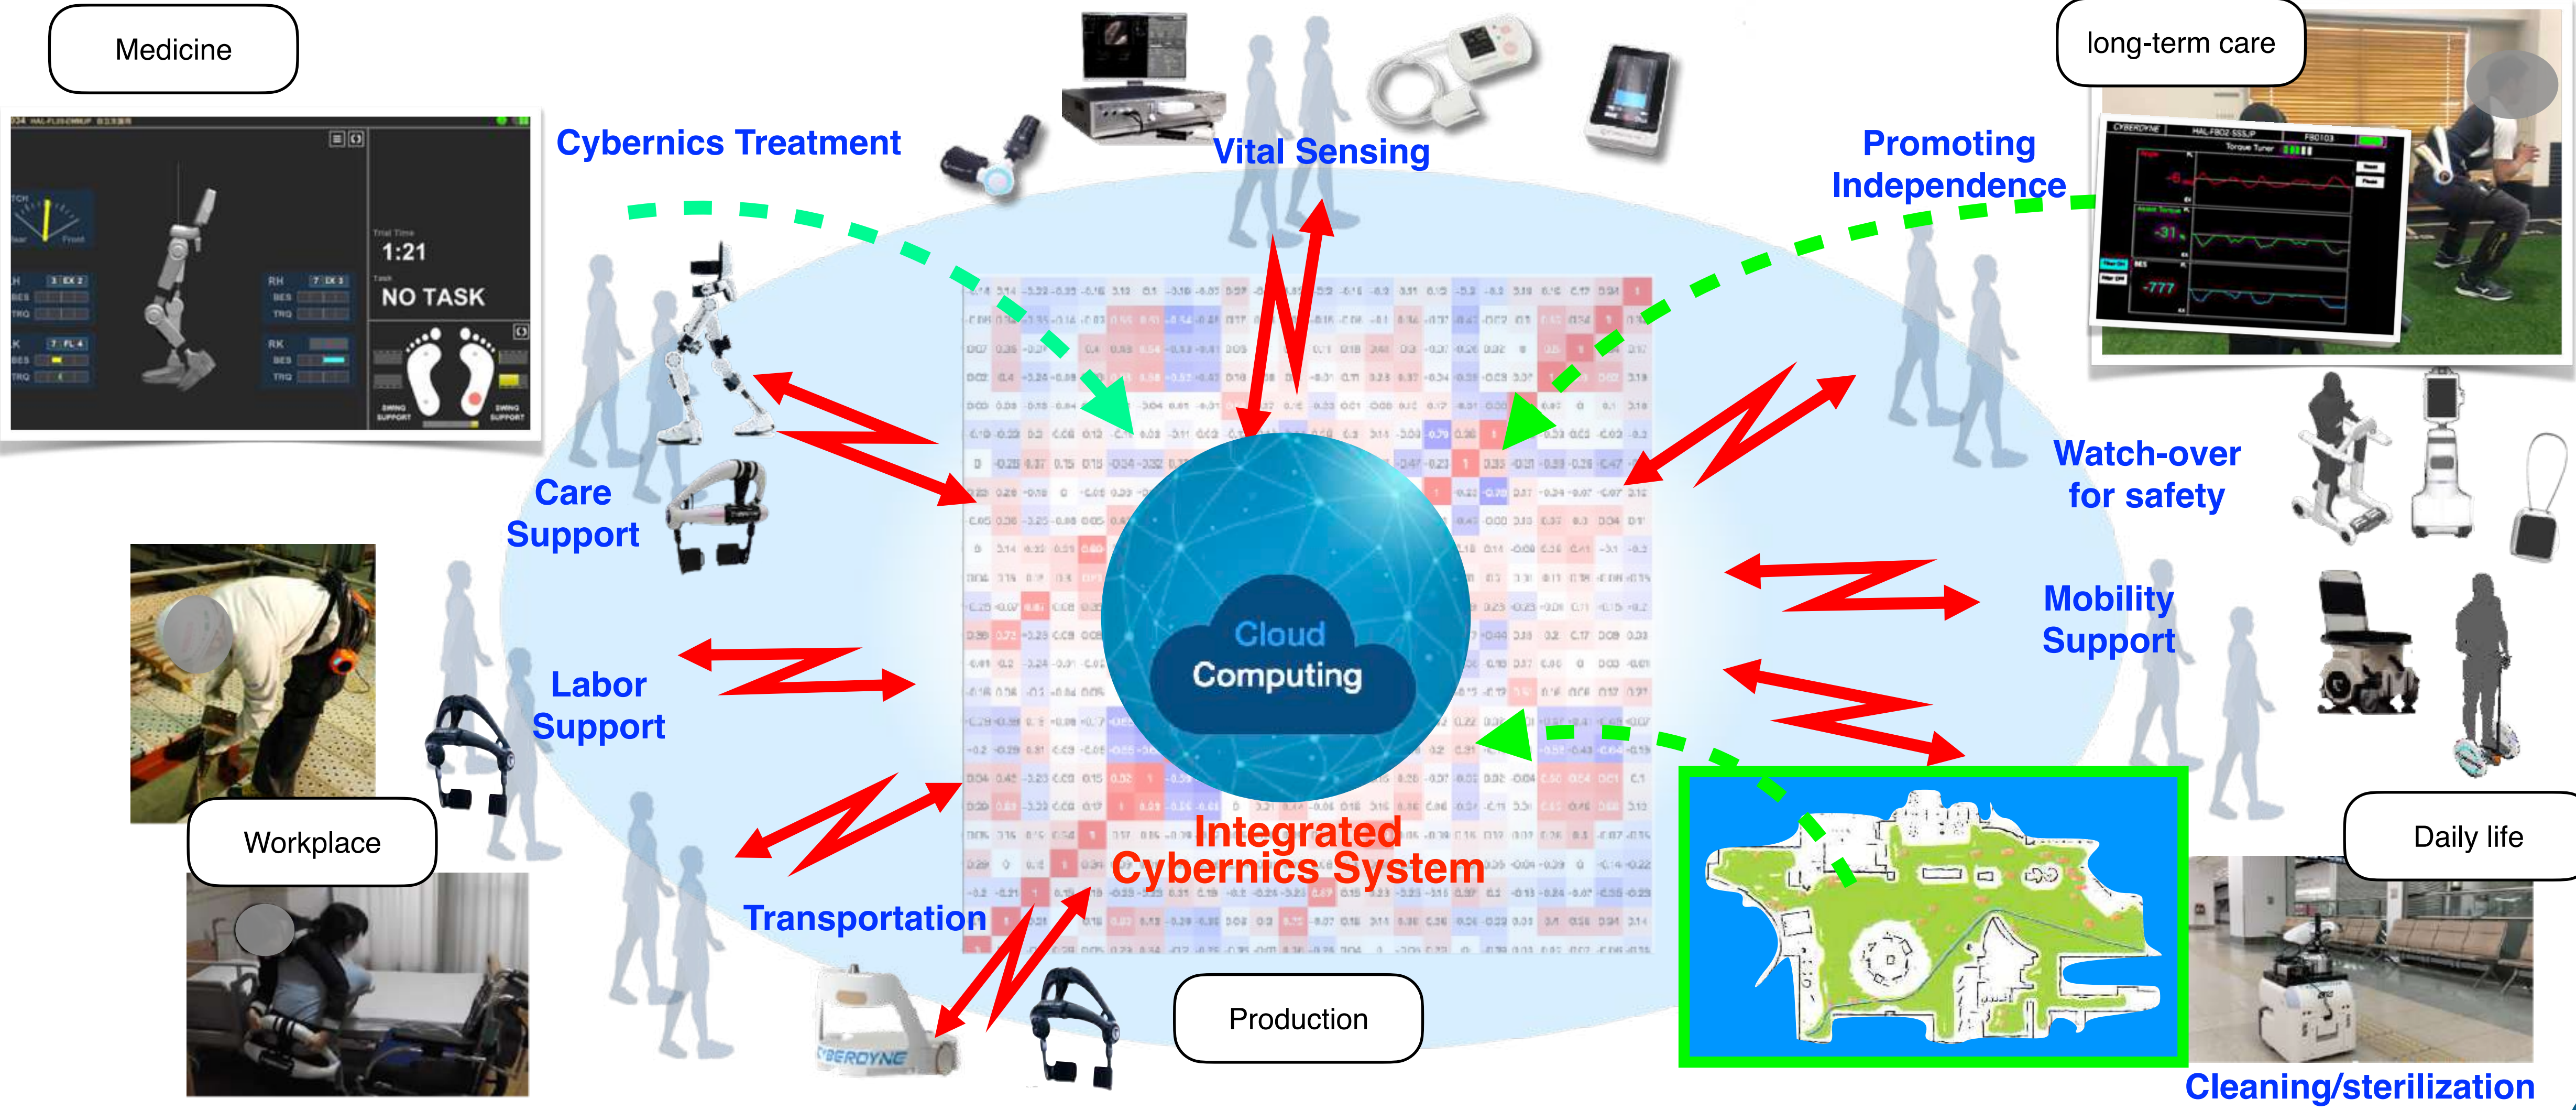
Medicine

Cybernics Treatment

Vital Sensing

long-term care

Promoting Independence

1:21

NO TASK

Care Support

Watch-over for safety

Mobility Support

Labor Support

Cloud Computing

Workplace

Integrated Cybernics System

Transportation

Daily life

Production

CYBERDYNE

Cleaning/sterilization